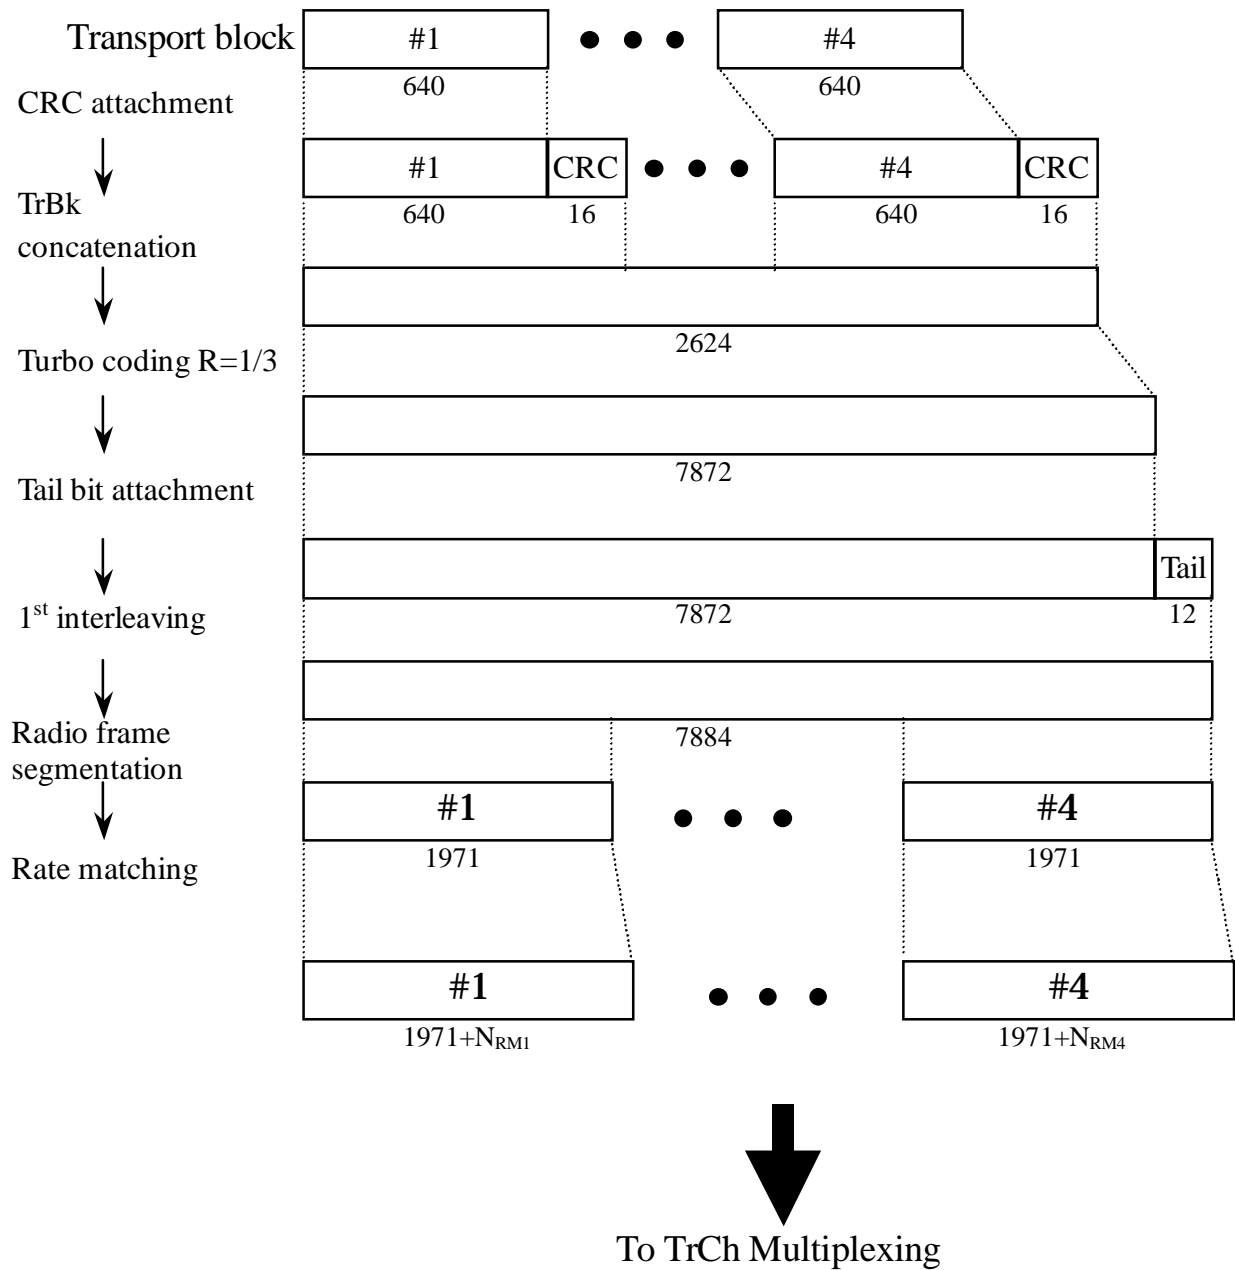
Transport block
#1
#4
640
640
CRC attachment
#1
CRC
#4
CRC
640
16
640
16
TrBk concatenation
2624
Turbo coding R=1/3
7872
Tail bit attachment
Tail
7872
12
1$^{st}$ interleaving
7884
Radio frame segmentation
#1
#4
1971
1971
Rate matching
#1
#4
1971+$N_{RM1}$
1971+$N_{RM4}$
To TrCh Multiplexing